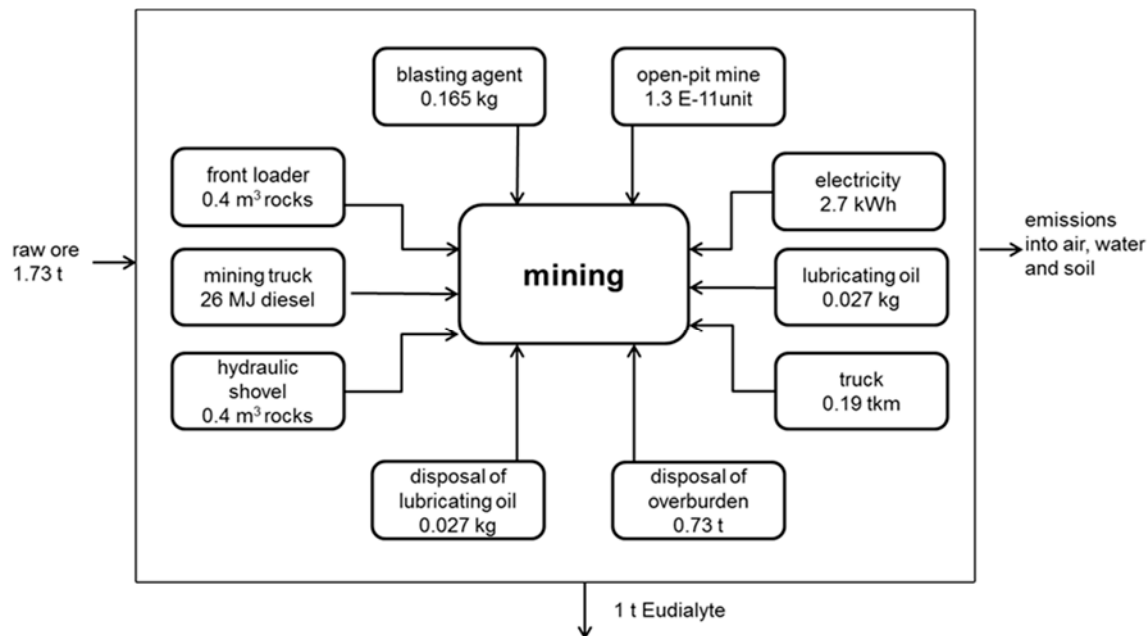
raw ore 1.73 t

blasting agent 0.165 kg

open-pit mine 1.3 E-11unit

front loader 0.4 m$^3$ rocks

mining truck 26 MJ diesel

hydraulic shovel 0.4 m$^3$ rocks

mining

electricity 2.7 kWh

lubricating oil 0.027 kg

truck 0.19 tkm

disposal of lubricating oil 0.027 kg

disposal of overburden 0.73 t

emissions into air, water and soil

1 t Eudialyte